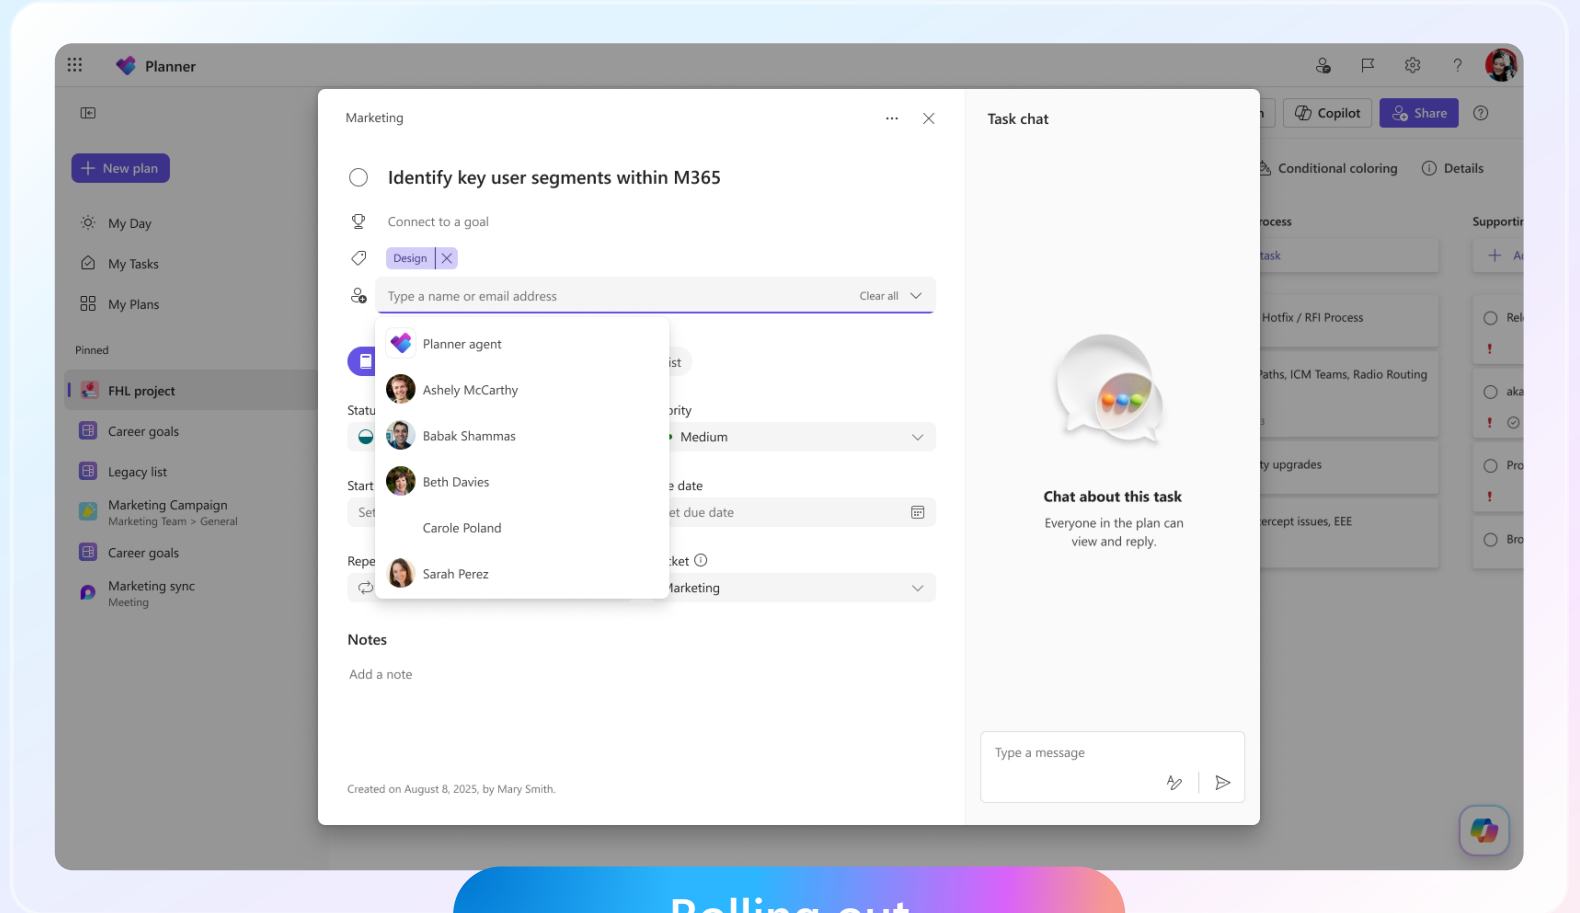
Planner

New plan

My Day

My Tasks

My Plans

Pinned

FHL project

Career goals

Legacy list

Marketing Campaign
Marketing Team > General

Career goals

Marketing sync
Meeting

Copilot

Share

Conditional coloring

Details

rocess

task

Hotfix / RFI Process

Paths, ICM Teams, Radio Routing

ty upgrades

ercept issues, EEE

Supportir

Rel

aka

Pro

Bro

Marketing

Identify key user segments within M365

Connect to a goal

Design

Type a name or email address

Clear all

Planner agent

Ashely McCarthy

Babak Shammas

Beth Davies

Carole Poland

Sarah Perez

ist

Statu

ority

Medium

Start

Set

e date

et due date

Repe

cket

Marketing

Notes

Add a note

Created on August 8, 2025, by Mary Smith.

Task chat

Chat about this task

Everyone in the plan can view and reply.

Type a message

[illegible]